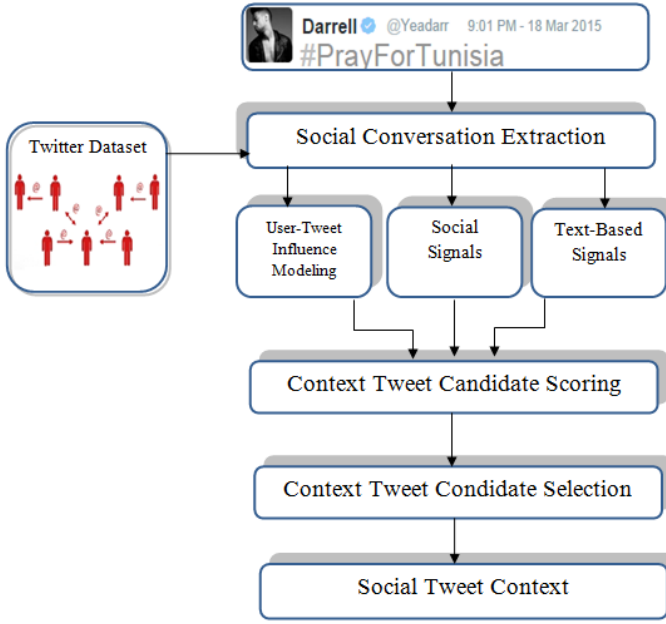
Darrell @Yeadarr 9:01 PM - 18 Mar 2015
#PrayForTunisia

Twitter Dataset

Social Conversation Extraction

User-Tweet Influence Modeling

Social Signals

Text-Based Signals

Context Tweet Candidate Scoring

Context Tweet Condidate Selection

Social Tweet Context